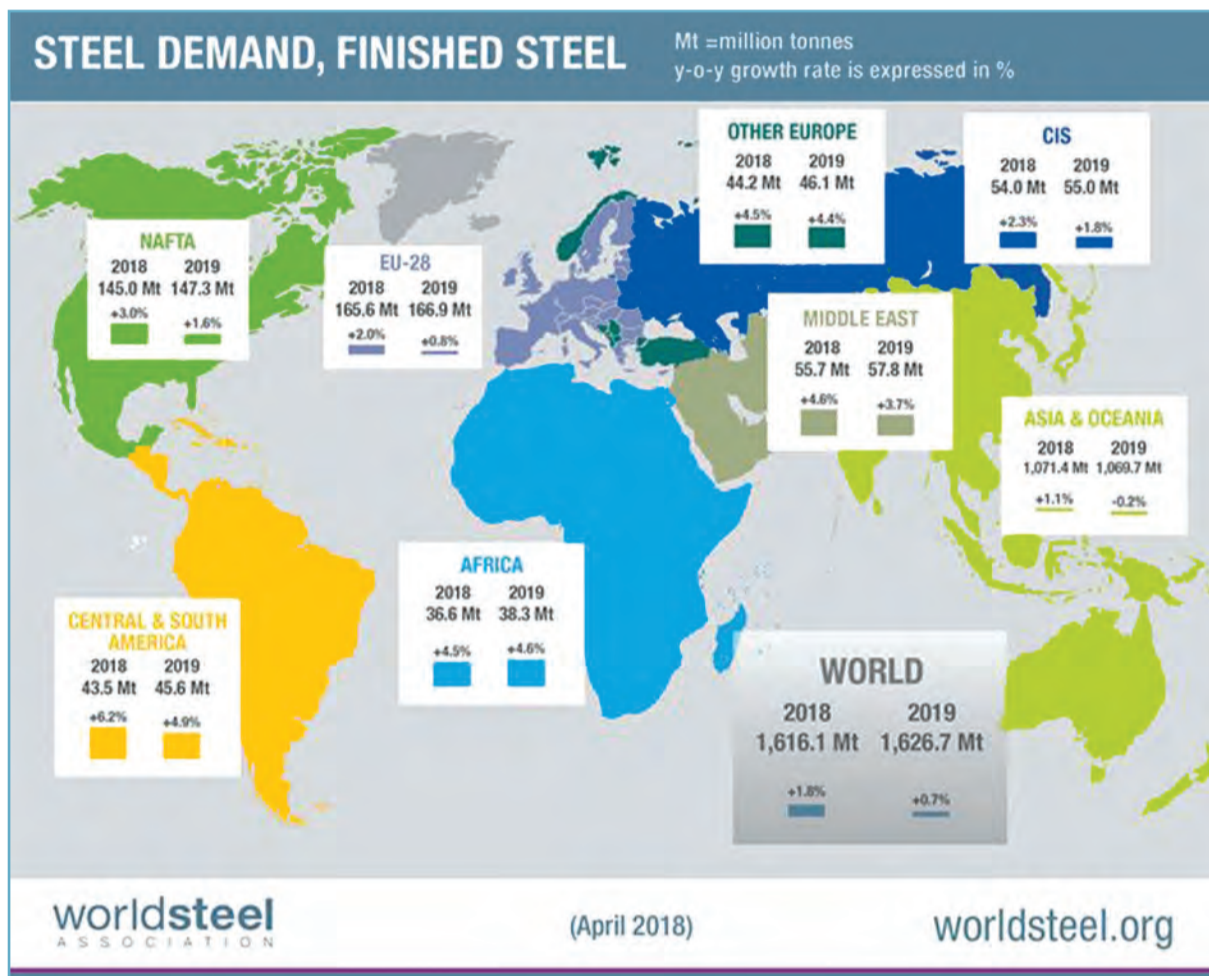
STEEL DEMAND, FINISHED STEEL

Mt =million tonnes
y-o-y growth rate is expressed in %

OTHER EUROPE
2018 44.2 Mt
2019 46.1 Mt
+4.5% +4.4%

CIS
2018 54.0 Mt
2019 55.0 Mt
+2.3% +1.8%

NAFTA
2018 145.0 Mt
2019 147.3 Mt
+3.0% +1.6%

EU-28
2018 165.6 Mt
2019 166.9 Mt
+2.0% +0.8%

MIDDLE EAST
2018 55.7 Mt
2019 57.8 Mt
+4.6% +3.7%

ASIA & OCEANIA
2018 1,071.4 Mt
2019 1,069.7 Mt
+1.1% -0.2%

AFRICA
2018 36.6 Mt
2019 38.3 Mt
+4.5% +4.6%

CENTRAL & SOUTH AMERICA
2018 43.5 Mt
2019 45.6 Mt
+6.2% +4.9%

WORLD
2018 1,616.1 Mt
2019 1,626.7 Mt
+1.8% +0.7%

worldsteel ASSOCIATION

(April 2018)

worldsteel.org